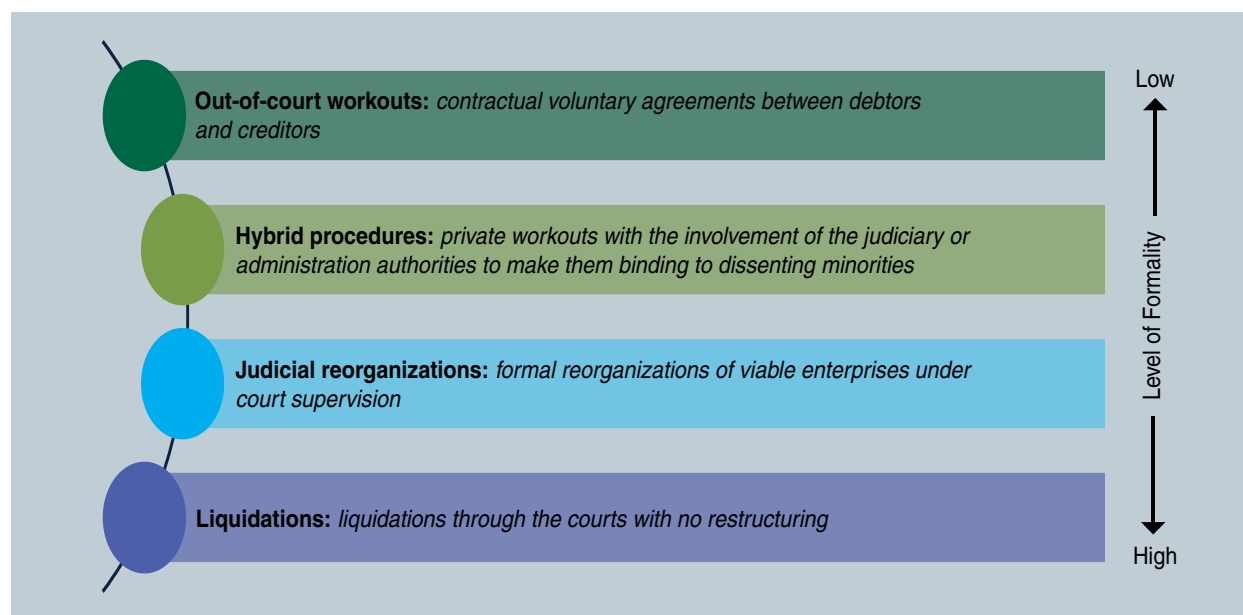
**Out-of-court workouts:** *contractual voluntary agreements between debtors and creditors*

**Hybrid procedures:** *private workouts with the involvement of the judiciary or administration authorities to make them binding to dissenting minorities*

**Judicial reorganizations:** *formal reorganizations of viable enterprises under court supervision*

**Liquidations:** *liquidations through the courts with no restructuring*

Low

Level of Formality

High